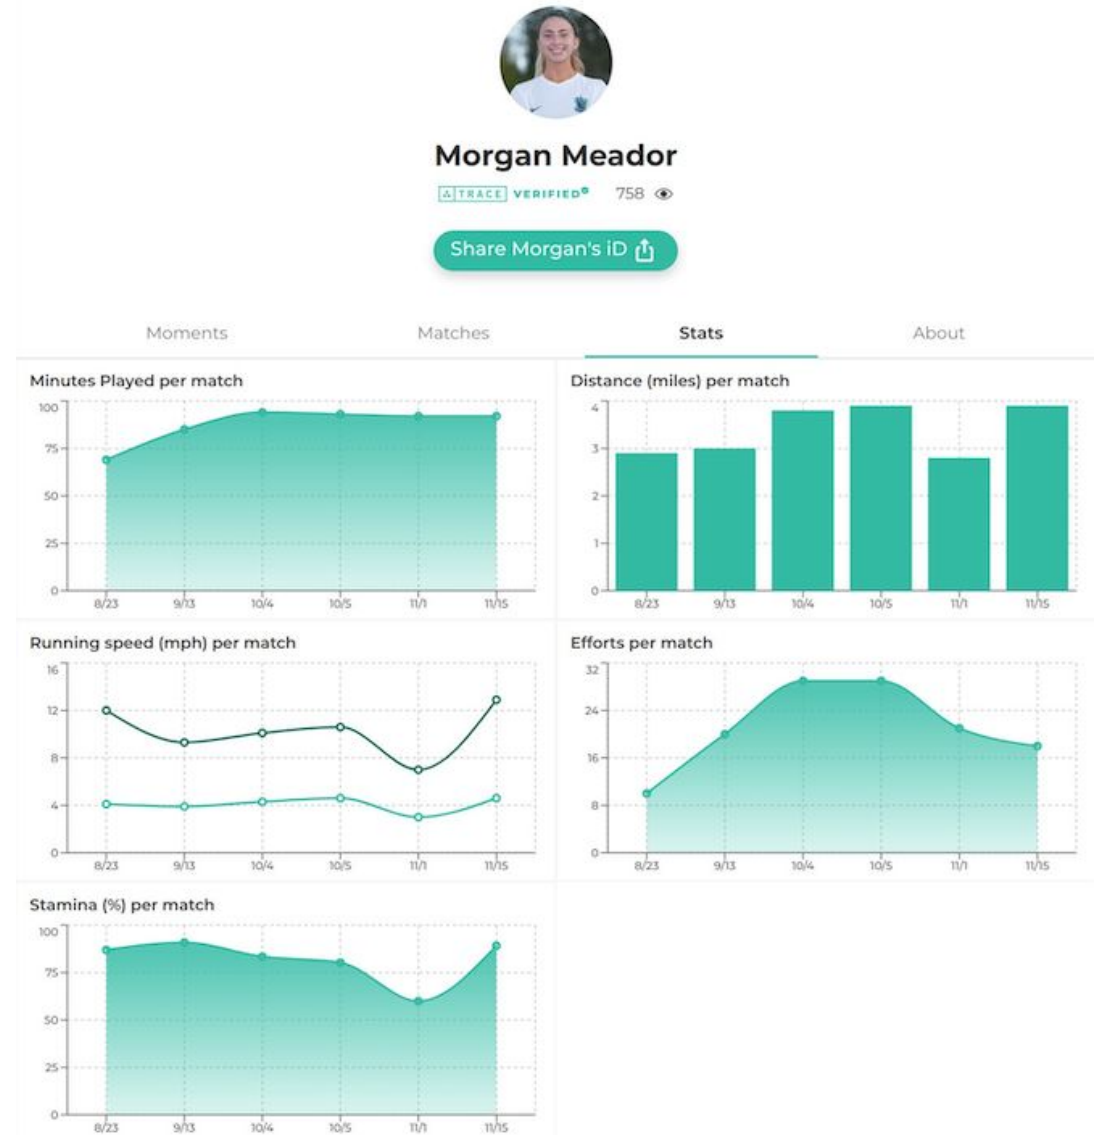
Morgan Meador

TRACE VERIFIED 758

Share Morgan's iD

Moments Matches Stats About

Minutes Played per match

100
75
50
25
0
8/23 9/13 10/4 10/5 11/1 11/15

Distance (miles) per match

4
3
2
1
0
8/23 9/13 10/4 10/5 11/1 11/15

Running speed (mph) per match

16
12
8
4
0
8/23 9/13 10/4 10/5 11/1 11/15

Efforts per match

32
24
16
8
0
8/23 9/13 10/4 10/5 11/1 11/15

Stamina (%) per match

100
75
50
25
0
8/23 9/13 10/4 10/5 11/1 11/15